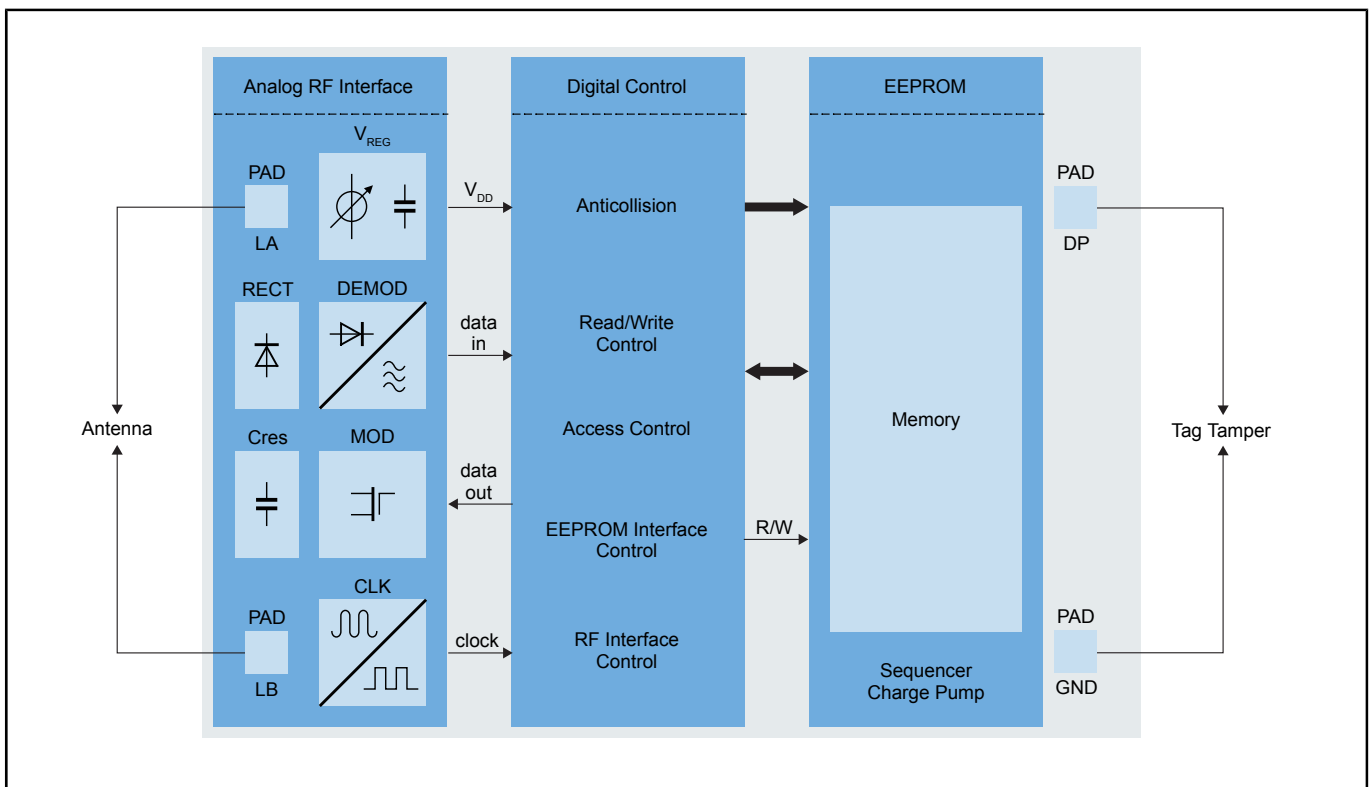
Analog RF Interface

$V_{REG}$

PAD

LA

RECT

DEMOD

Cres

MOD

CLK

PAD

LB

Antenna

$V_{DD}$

data in

data out

clock

Digital Control

Anticollision

Read/Write Control

Access Control

EEPROM Interface Control

RF Interface Control

R/W

EEPROM

Memory

Sequencer Charge Pump

PAD

DP

PAD

GND

Tag Tamper